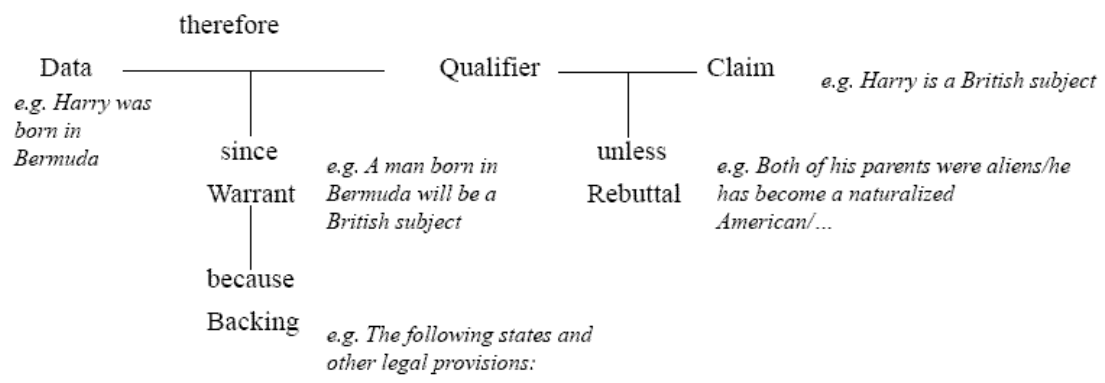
therefore

Data

e.g. Harry was born in Bermuda

Qualifier

Claim

e.g. Harry is a British subject

since

Warrant

e.g. A man born in Bermuda will be a British subject

unless

Rebuttal

e.g. Both of his parents were aliens/he has become a naturalized American/...

because

Backing

e.g. The following states and other legal provisions: